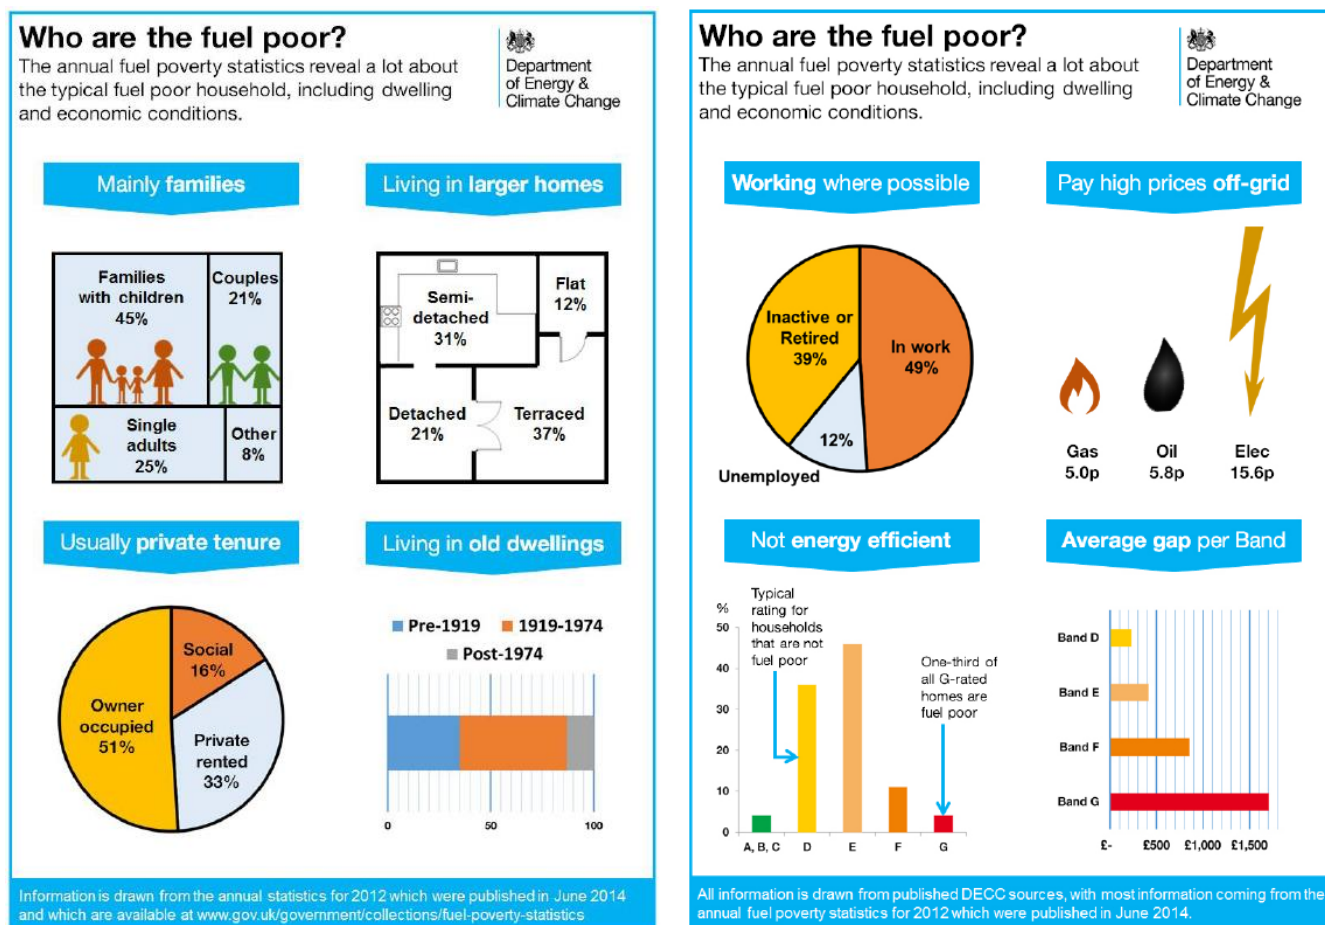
Who are the fuel poor?
The annual fuel poverty statistics reveal a lot about the typical fuel poor household, including dwelling and economic conditions.

Department of Energy & Climate Change

Mainly families

Families with children 45%
Couples 21%
Single adults 25%
Other 8%

Living in larger homes

Semi-detached 31%
Flat 12%
Detached 21%
Terraced 37%

Usually private tenure

Social 16%
Owner occupied 51%
Private rented 33%

Living in old dwellings

Pre-1919
1919-1974
Post-1974

0
50
100

Information is drawn from the annual statistics for 2012 which were published in June 2014 and which are available at www.gov.uk/government/collections/fuel-poverty-statistics

Who are the fuel poor?
The annual fuel poverty statistics reveal a lot about the typical fuel poor household, including dwelling and economic conditions.

Department of Energy & Climate Change

Working where possible

Inactive or Retired 39%
In work 49%
12%
Unemployed

Pay high prices off-grid

Gas 5.0p
Oil 5.8p
Elec 15.6p

Not energy efficient

%
50
40
30
20
10
0
Typical rating for households that are not fuel poor
One-third of all G-rated homes are fuel poor
A, B, C
D
E
F
G

Average gap per Band

Band D
Band E
Band F
Band G
£-
£500
£1,000
£1,500

All information is drawn from published DECC sources, with most information coming from the annual fuel poverty statistics for 2012 which were published in June 2014.